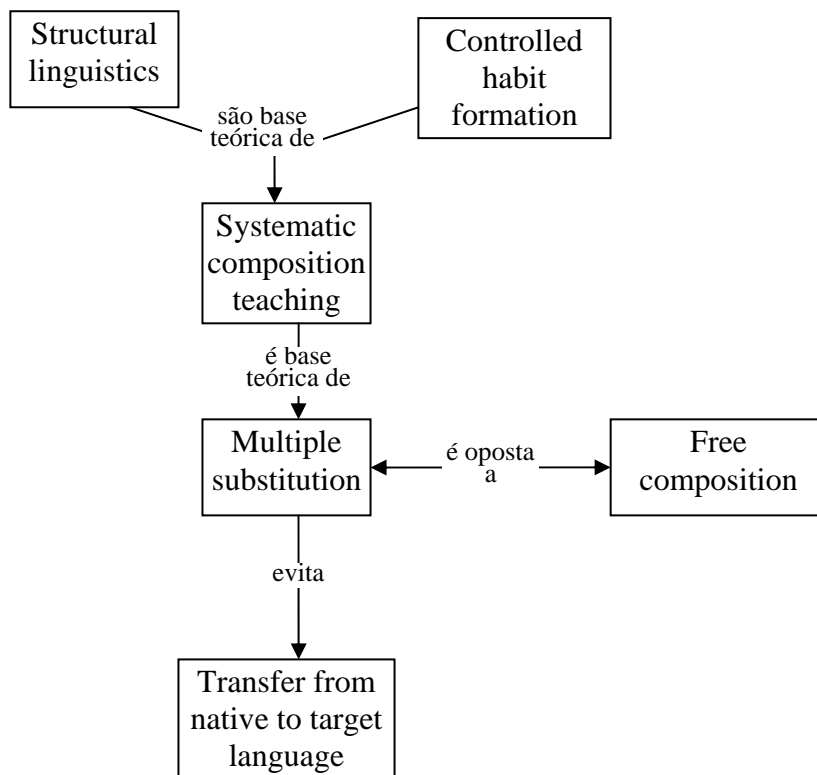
Structural linguistics

Controlled habit formation

são base teórica de

Systematic composition teaching

é base teórica de

Multiple substitution

é oposta a

Free composition

evita

Transfer from native to target language